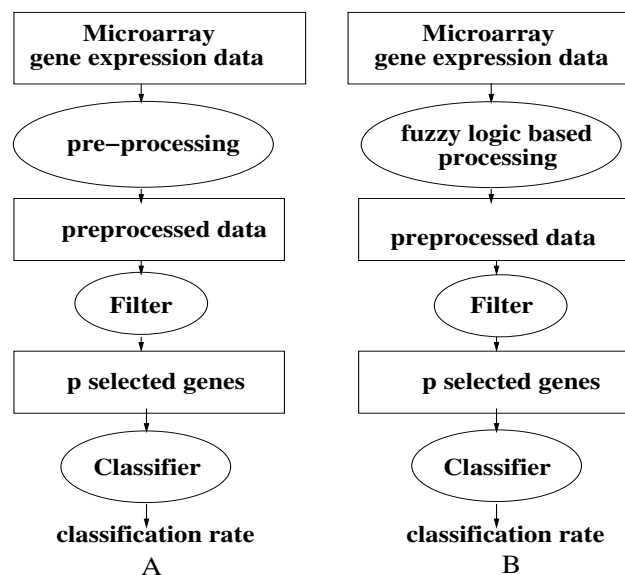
Microarray gene expression data

pre−processing

preprocessed data

Filter

p selected genes

Classifier

classification rate

A

Microarray gene expression data

fuzzy logic based processing

preprocessed data

Filter

p selected genes

Classifier

classification rate

B